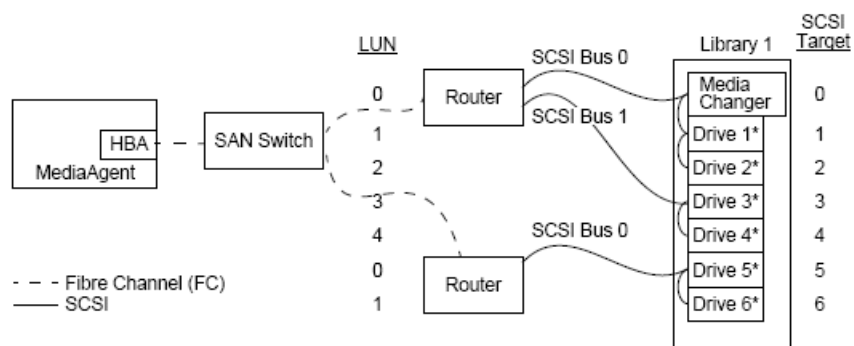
SCSI Target

LUN

SCSI Bus 0

Library 1

0

Router

Media Changer

0

SCSI Bus 1

HBA

SAN Switch

1

Drive 1*

1

MediaAgent

2

Drive 2*

2

3

Drive 3*

3

4

SCSI Bus 0

Drive 4*

4

0

Drive 5*

5

Router

- - - Fibre Channel (FC)

—— SCSI

1

Drive 6*

6